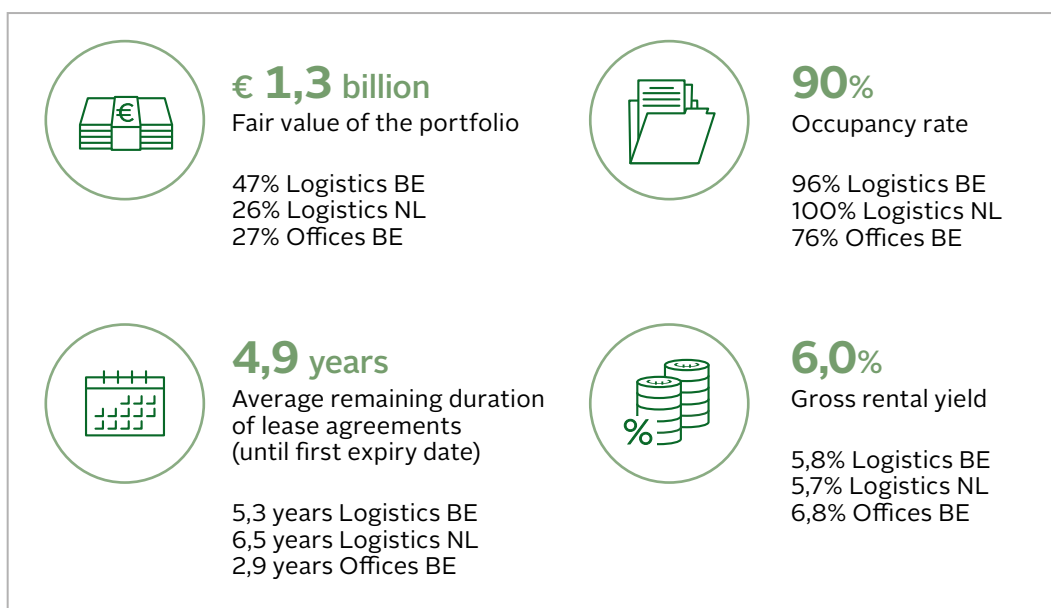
€ 1,3 billion
Fair value of the portfolio

47% Logistics BE
26% Logistics NL
27% Offices BE

90%
Occupancy rate

96% Logistics BE
100% Logistics NL
76% Offices BE

4,9 years
Average remaining duration of lease agreements (until first expiry date)

5,3 years Logistics BE
6,5 years Logistics NL
2,9 years Offices BE

6,0%
Gross rental yield

5,8% Logistics BE
5,7% Logistics NL
6,8% Offices BE